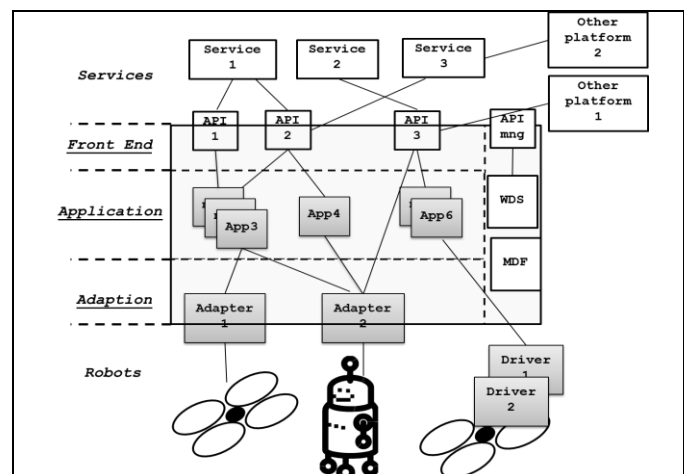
Services

Service 1

Service 2

Service 3

Other platform 2

Other platform 1

Front End

API 1

API 2

API 3

API mng

Application

App3

App4

App6

WDS

MDF

Adaption

Adapter 1

Adapter 2

Robots

Driver 1

Driver 2